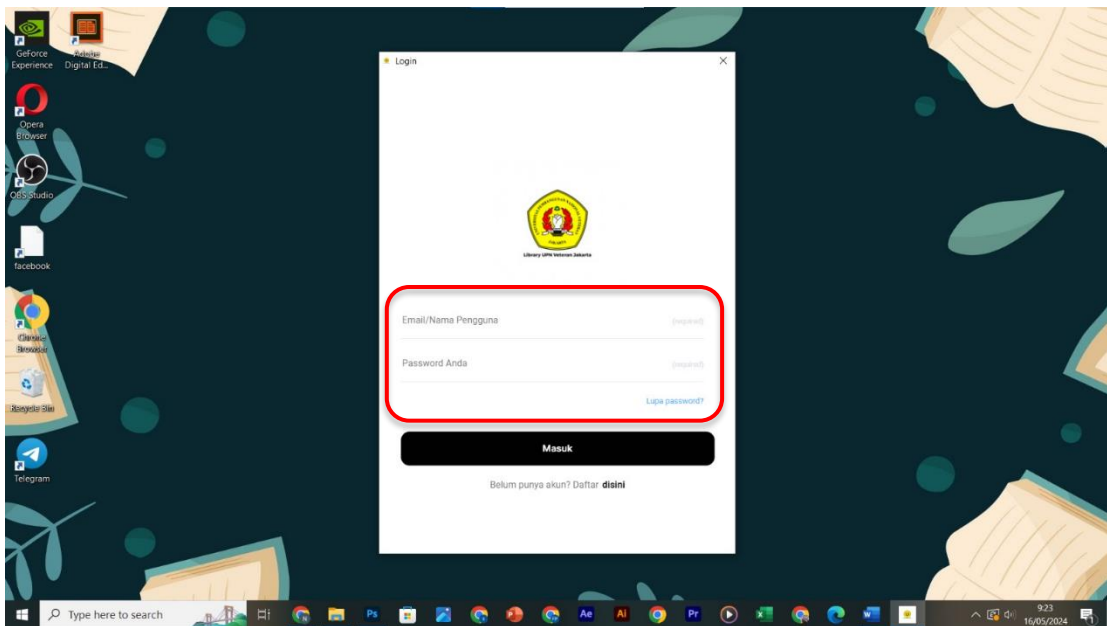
GeForce Experience

Adobe Digital Ed...

Opera Browser

OBS Studio

facebook

Chrome Browser

Recycle Bin

Telegram

Login

Library UPN Veteran Jakarta

Email/Nama Pengguna (required)

Password Anda (required)

Lupa password?

Masuk

Belum punya akun? Daftar **disini**

Type here to search

9:23
16/05/2024